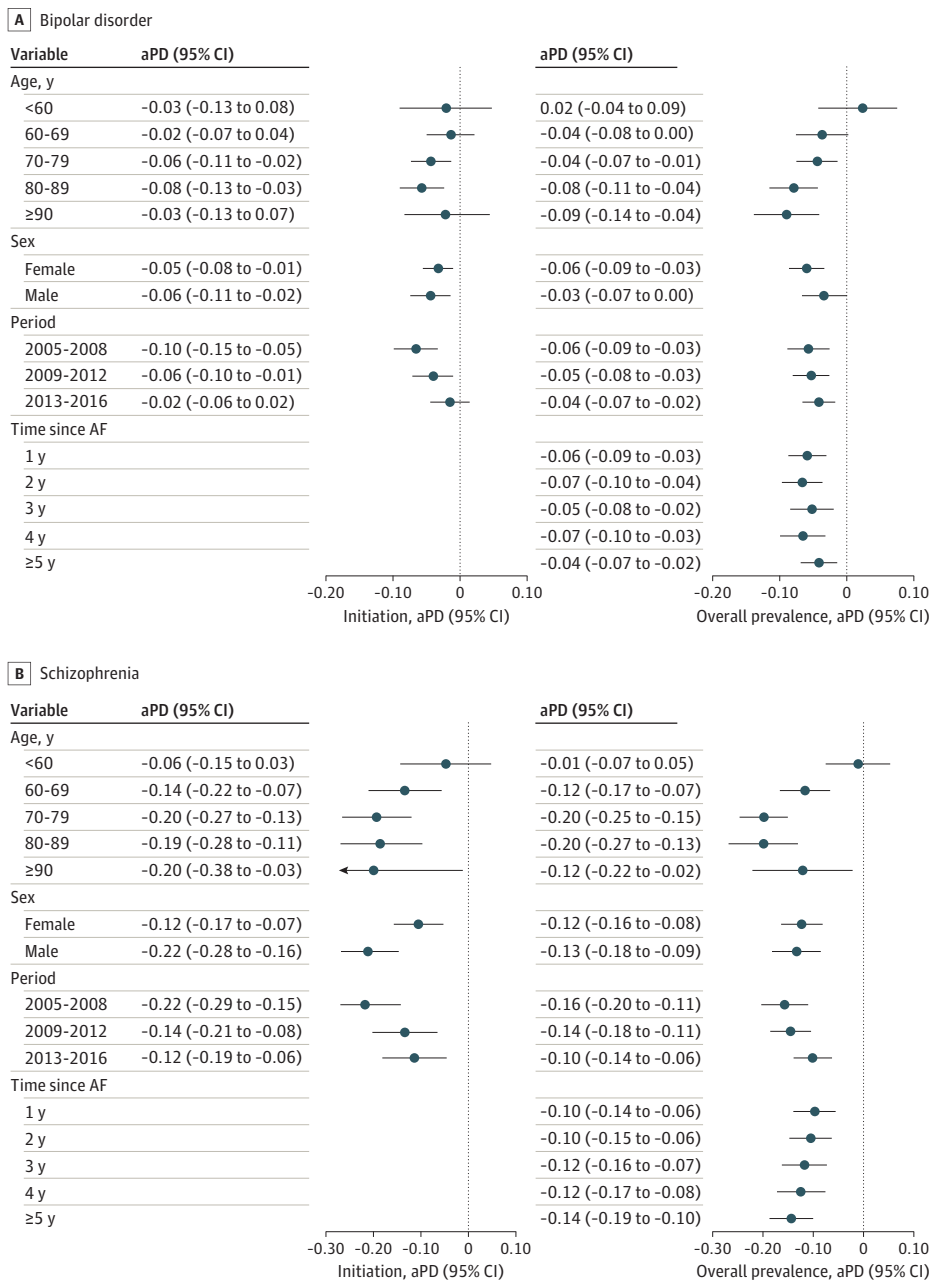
A Bipolar disorder

| Variable | aPD (95% CI) | aPD (95% CI) |
|---|---|---|
| Age, y | | |
| <60 | −0.03 (−0.13 to 0.08) | 0.02 (−0.04 to 0.09) |
| 60-69 | −0.02 (−0.07 to 0.04) | −0.04 (−0.08 to 0.00) |
| 70-79 | −0.06 (−0.11 to −0.02) | −0.04 (−0.07 to −0.01) |
| 80-89 | −0.08 (−0.13 to −0.03) | −0.08 (−0.11 to −0.04) |
| ≥90 | −0.03 (−0.13 to 0.07) | −0.09 (−0.14 to −0.04) |
| Sex | | |
| Female | −0.05 (−0.08 to −0.01) | −0.06 (−0.09 to −0.03) |
| Male | −0.06 (−0.11 to −0.02) | −0.03 (−0.07 to 0.00) |
| Period | | |
| 2005-2008 | −0.10 (−0.15 to −0.05) | −0.06 (−0.09 to −0.03) |
| 2009-2012 | −0.06 (−0.10 to −0.01) | −0.05 (−0.08 to −0.03) |
| 2013-2016 | −0.02 (−0.06 to 0.02) | −0.04 (−0.07 to −0.02) |
| Time since AF | | |
| 1 y | | −0.06 (−0.09 to −0.03) |
| 2 y | | −0.07 (−0.10 to −0.04) |
| 3 y | | −0.05 (−0.08 to −0.02) |
| 4 y | | −0.07 (−0.10 to −0.03) |
| ≥5 y | | −0.04 (−0.07 to −0.02) |

−0.20 −0.10 0 0.10
Initiation, aPD (95% CI)

−0.20 −0.10 0 0.10
Overall prevalence, aPD (95% CI)

B Schizophrenia

| Variable | aPD (95% CI) | aPD (95% CI) |
|---|---|---|
| Age, y | | |
| <60 | −0.06 (−0.15 to 0.03) | −0.01 (−0.07 to 0.05) |
| 60-69 | −0.14 (−0.22 to −0.07) | −0.12 (−0.17 to −0.07) |
| 70-79 | −0.20 (−0.27 to −0.13) | −0.20 (−0.25 to −0.15) |
| 80-89 | −0.19 (−0.28 to −0.11) | −0.20 (−0.27 to −0.13) |
| ≥90 | −0.20 (−0.38 to −0.03) | −0.12 (−0.22 to −0.02) |
| Sex | | |
| Female | −0.12 (−0.17 to −0.07) | −0.12 (−0.16 to −0.08) |
| Male | −0.22 (−0.28 to −0.16) | −0.13 (−0.18 to −0.09) |
| Period | | |
| 2005-2008 | −0.22 (−0.29 to −0.15) | −0.16 (−0.20 to −0.11) |
| 2009-2012 | −0.14 (−0.21 to −0.08) | −0.14 (−0.18 to −0.11) |
| 2013-2016 | −0.12 (−0.19 to −0.06) | −0.10 (−0.14 to −0.06) |
| Time since AF | | |
| 1 y | | −0.10 (−0.14 to −0.06) |
| 2 y | | −0.10 (−0.15 to −0.06) |
| 3 y | | −0.12 (−0.16 to −0.07) |
| 4 y | | −0.12 (−0.17 to −0.08) |
| ≥5 y | | −0.14 (−0.19 to −0.10) |

−0.30 −0.20 −0.10 0 0.10
Initiation, aPD (95% CI)

−0.30 −0.20 −0.10 0 0.10
Overall prevalence, aPD (95% CI)